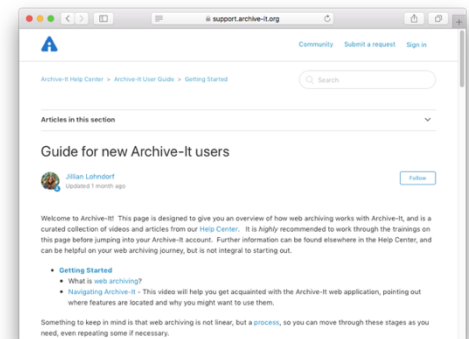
support.archive-it.org

Community Submit a request Sign in

Archive-It Help Center > Archive-It User Guide > Getting Started

Search

Articles in this section

Guide for new Archive-It users

Jillian Lohndorf
Updated 1 month ago

Follow

Welcome to Archive-It! This page is designed to give you an overview of how web archiving works with Archive-It, and is a curated collection of videos and articles from our Help Center. It is *highly* recommended to work through the trainings on this page before jumping into your Archive-It account. Further information can be found elsewhere in the Help Center, and can be helpful on your web archiving journey, but is not integral to starting out.

- Getting Started
  - What is web archiving?
  - Navigating Archive-It - This video will help you get acquainted with the Archive-It web application, pointing out where features are located and why you might want to use them.

Something to keep in mind is that web archiving is not linear, but a process, so you can move through these stages as you need, even repeating some if necessary.